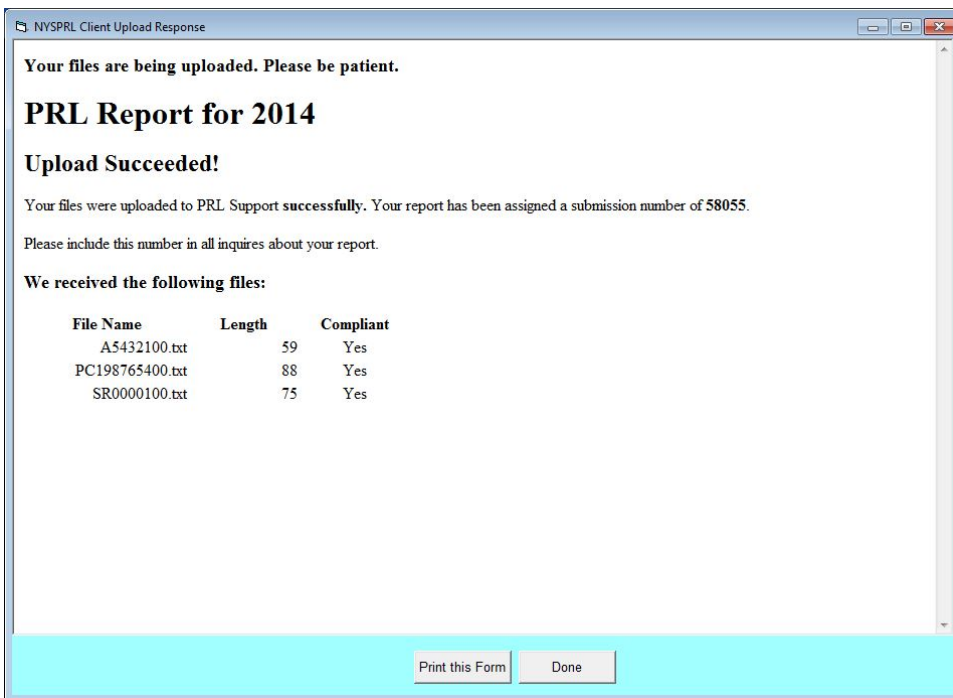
NYSPRL Client Upload Response

Your files are being uploaded. Please be patient.

PRL Report for 2014

Upload Succeeded!

Your files were uploaded to PRL Support successfully. Your report has been assigned a submission number of 58055.

Please include this number in all inquires about your report.

We received the following files:

| File Name | Length | Compliant |
|---|---|---|
| A5432100.txt | 59 | Yes |
| PC198765400.txt | 88 | Yes |
| SR0000100.txt | 75 | Yes |

Print this Form
Done